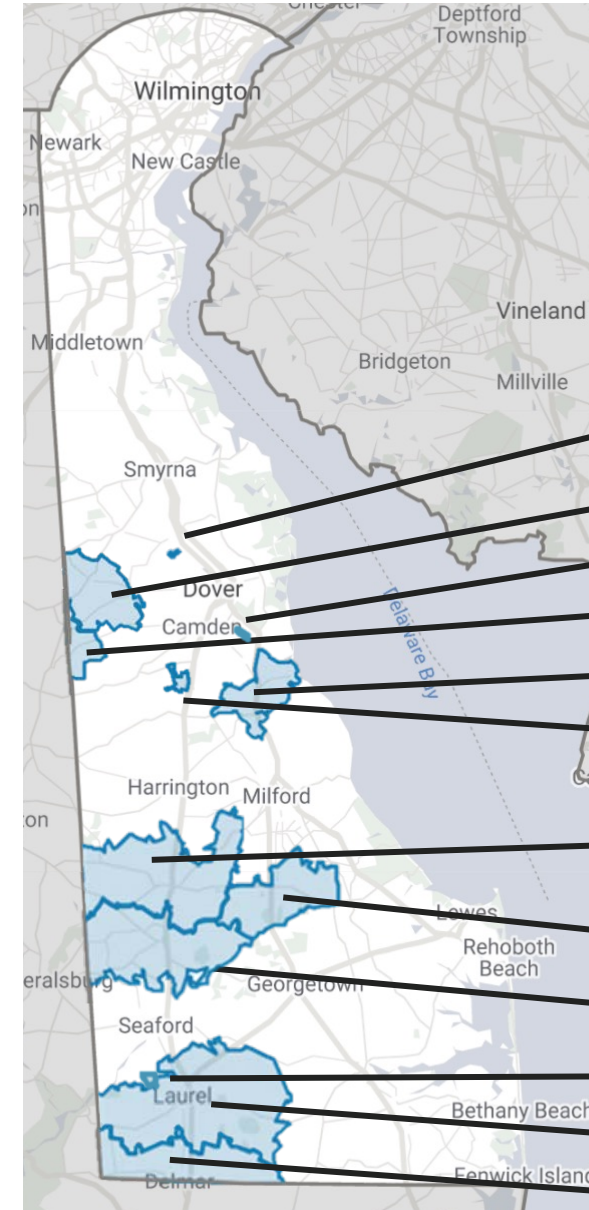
Chester
Deptford Township
Wilmington
Newark
New Castle
Vineland
Middletown
Bridgeton
Millville
Smyrna
Dover
Camden
Delaware Bay
Harrington
Milford
Lewes
Rehoboth Beach
Georgetown
Seaford
Laurel
Bethany Beach
Fenwick Island
Delmar